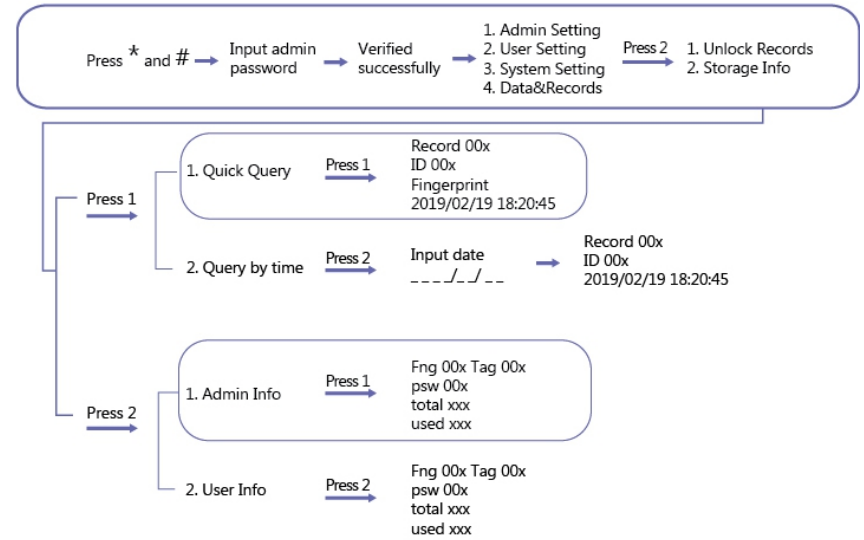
Press * and # Input admin password Verified successfully

1. Admin Setting
2. User Setting
3. System Setting
4. Data&Records

Press 2

1. Unlock Records
2. Storage Info

Press 1

1. Quick Query Press 1 Record 00x ID 00x Fingerprint 2019/02/19 18:20:45

2. Query by time Press 2 Input date _ _ _ _/_ _/ _ _ Record 00x ID 00x 2019/02/19 18:20:45

Press 2

1. Admin Info Press 1 Fng 00x Tag 00x psw 00x total xxx used xxx

2. User Info Press 2 Fng 00x Tag 00x psw 00x total xxx used xxx